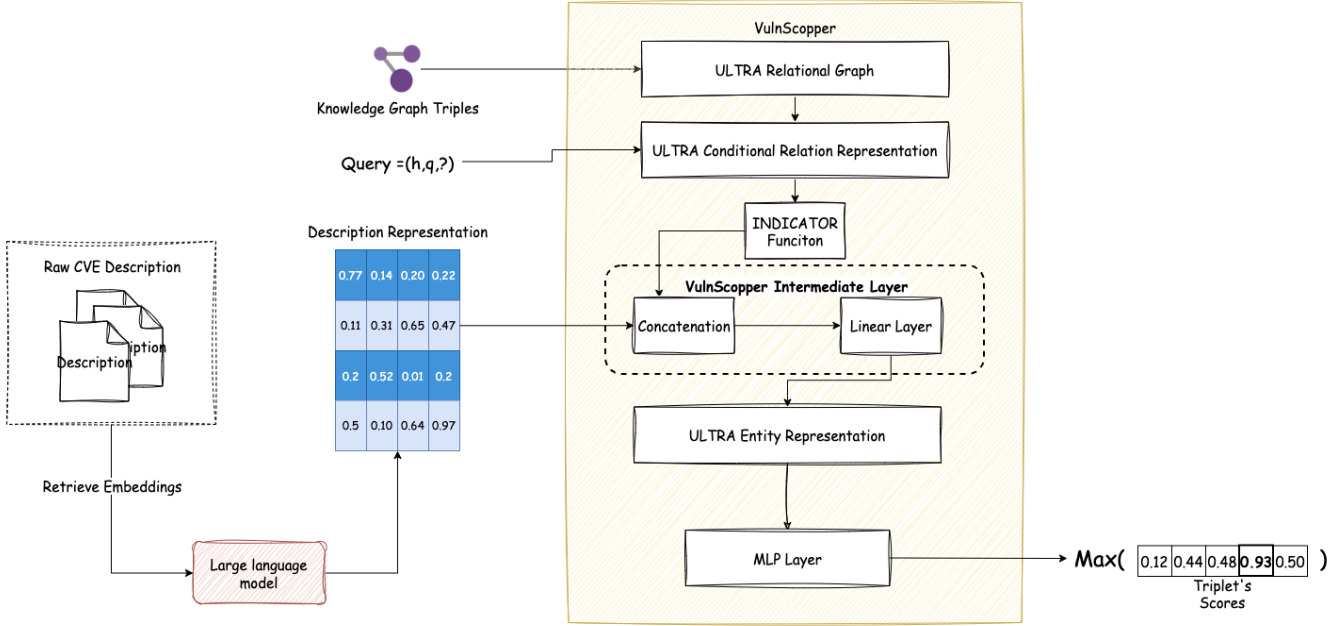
VulnScopper

Knowledge Graph Triples

ULTRA Relational Graph

Query =(h,q,?)

ULTRA Conditional Relation Representation

INDICATOR Funciton

Description Representation

| 0.77 | 0.14 | 0.20 | 0.22 |
|---|---|---|---|
| 0.11 | 0.31 | 0.65 | 0.47 |
| 0.2 | 0.52 | 0.01 | 0.2 |
| 0.5 | 0.10 | 0.64 | 0.97 |

Raw CVE Description

Description

iption

VulnScopper Intermediate Layer

Concatenation

Linear Layer

ULTRA Entity Representation

Retrieve Embeddings

Large language model

MLP Layer

Max( 0.12 0.44 0.48 0.93 0.50 )

Triplet's Scores